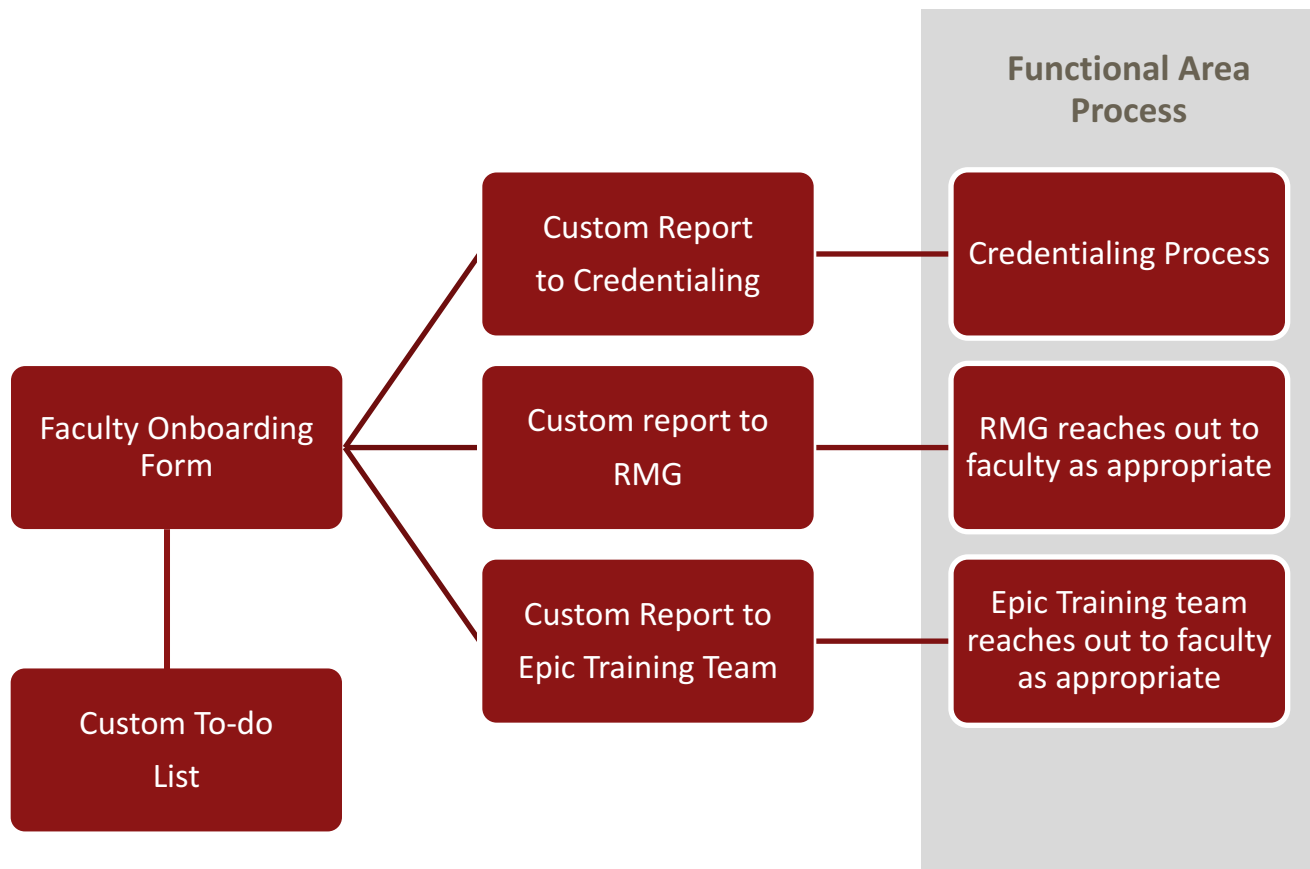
Functional Area Process

Faculty Onboarding Form

Custom To-do List

Custom Report to Credentialing

Custom report to RMG

Custom Report to Epic Training Team

Credentialing Process

RMG reaches out to faculty as appropriate

Epic Training team reaches out to faculty as appropriate